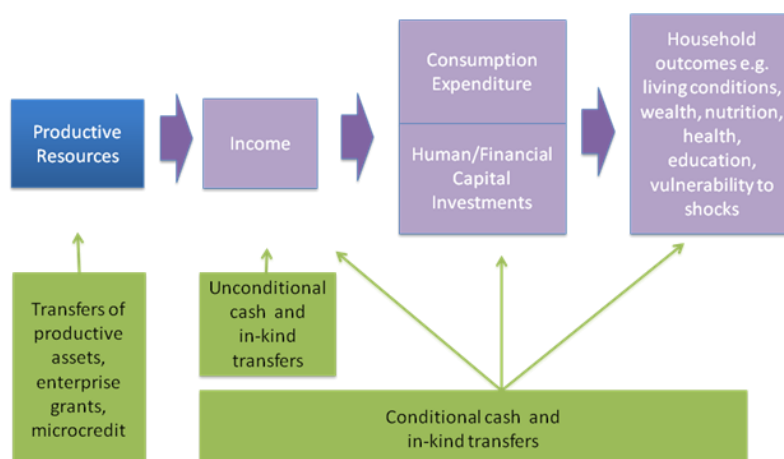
Productive Resources

Income

Consumption Expenditure

Human/Financial Capital Investments

Household outcomes e.g. living conditions, wealth, nutrition, health, education, vulnerability to shocks

Transfers of productive assets, enterprise grants, microcredit

Unconditional cash and in-kind transfers

Conditional cash and in-kind transfers